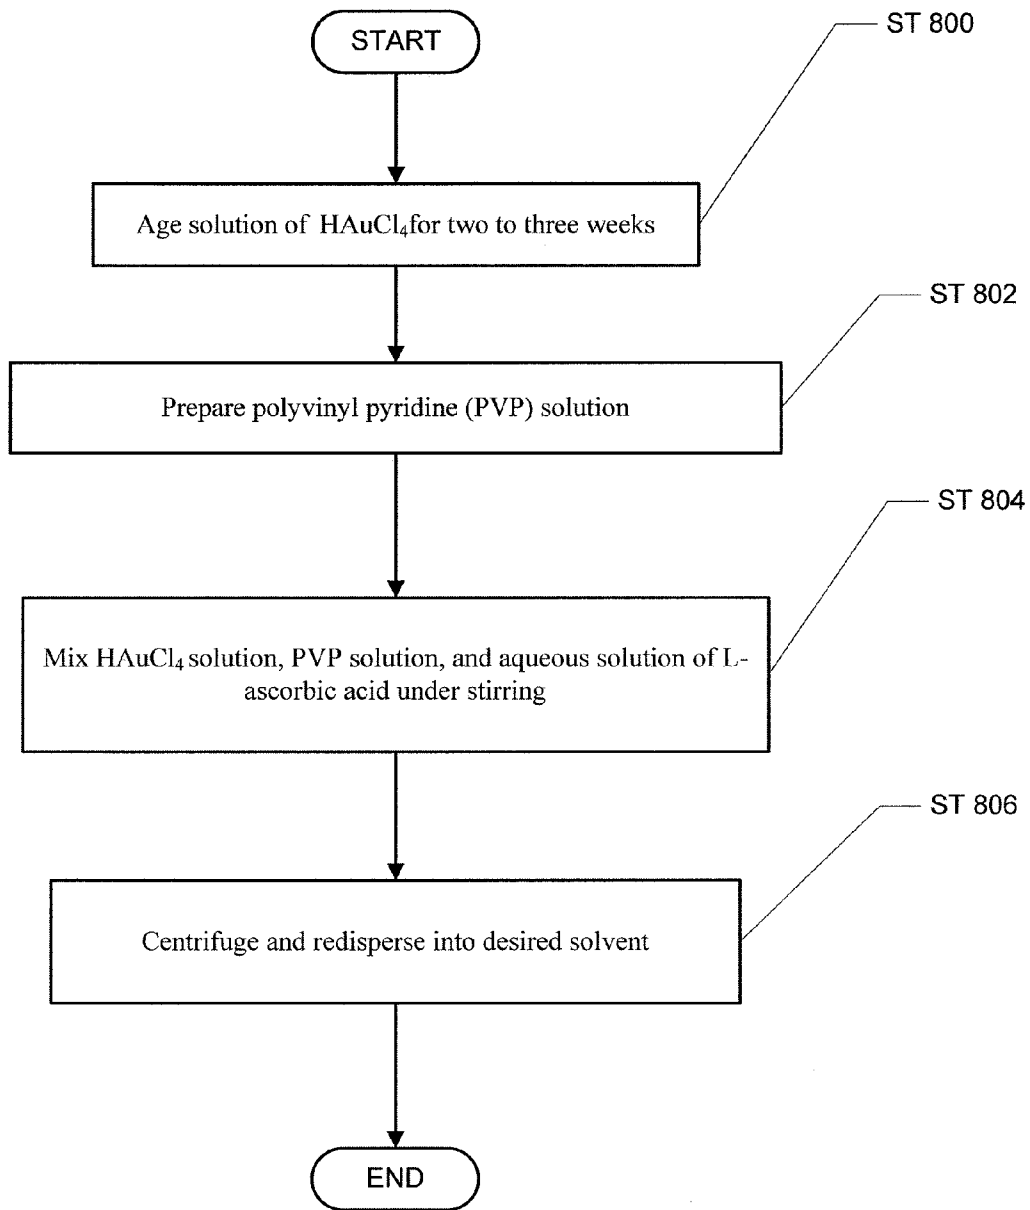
START

ST 800

Age solution of $HAuCl_4$for two to three weeks

ST 802

Prepare polyvinyl pyridine (PVP) solution

ST 804

Mix $HAuCl_4$ solution, PVP solution, and aqueous solution of L-ascorbic acid under stirring

ST 806

Centrifuge and redisperse into desired solvent

END